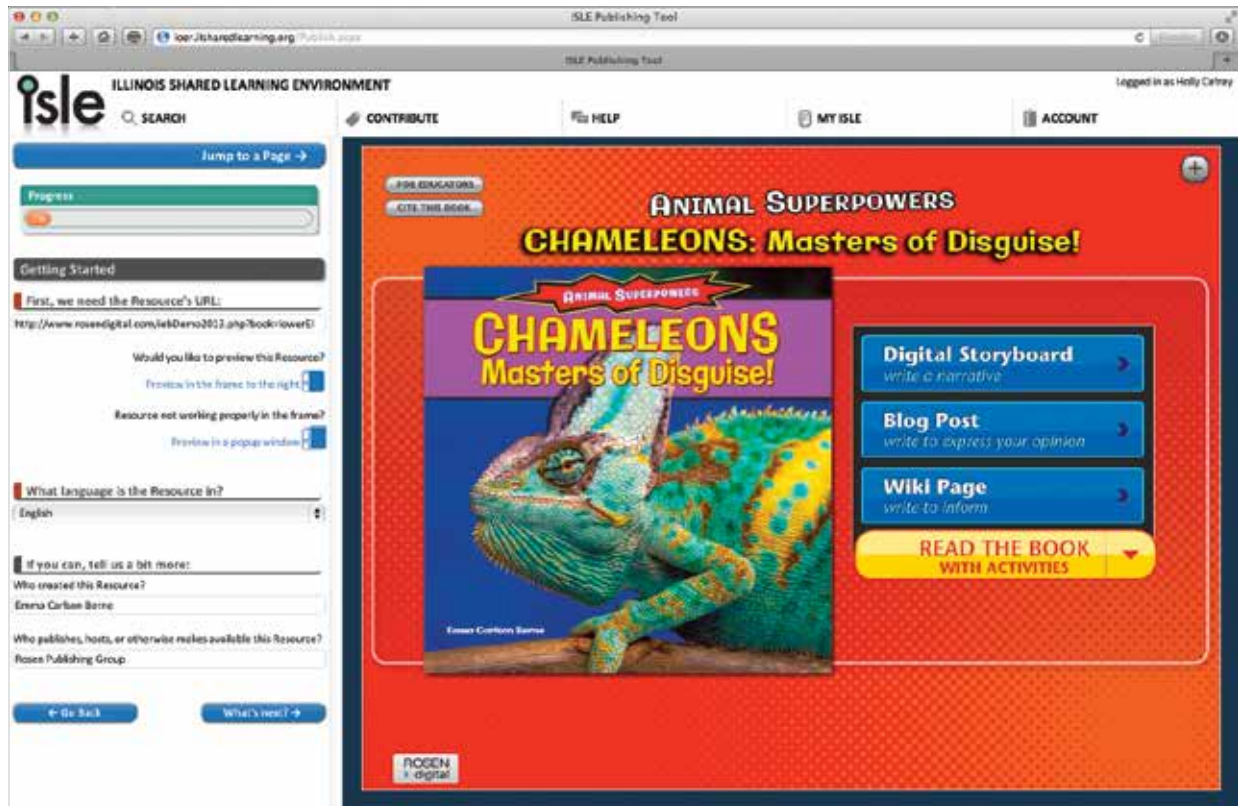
ISLE Publishing Tool

ioer.ilsharedlearning.org/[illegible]

ISLE Publishing Tool

isle ILLINOIS SHARED LEARNING ENVIRONMENT

Logged in as Holly Cefrey

SEARCH

CONTRIBUTE

HELP

MY ISLE

ACCOUNT

Jump to a Page →

Progress

Getting Started

First, we need the Resource's URL:

http://www.rosendigital.com/iebDemo2012.php?book=lowerE

Would you like to preview this Resource?

Preview in the frame to the right

Resource not working properly in the frame?

Preview in a popup window

What language is the Resource in?

English

If you can, tell us a bit more:

Who created this Resource?

Emma Carlson Berne

Who publishes, hosts, or otherwise makes available this Resource?

Rosen Publishing Group

← Go Back

What's next? →

FOR EDUCATORS

CITE THIS BOOK

ANIMAL SUPERPOWERS

CHAMELEONS: Masters of Disguise!

ANIMAL SUPERPOWERS

CHAMELEONS Masters of Disguise!

Emma Carlson Berne

Digital Storyboard
write a narrative

Blog Post
write to express your opinion

Wiki Page
write to inform

READ THE BOOK
WITH ACTIVITIES

ROSEN digital